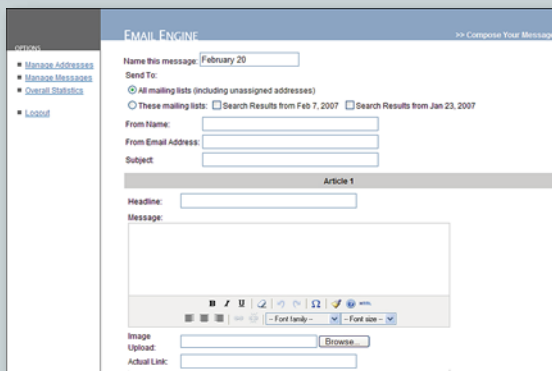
OPTIONS

Manage Addresses
Manage Messages
Overall Statistics

Logout

EMAIL ENGINE

>> Compose Your Messag

Name this message: February 20

Send To:

All mailing lists (including unassigned addresses)

These mailing lists: Search Results from Feb 7, 2007 Search Results from Jan 23, 2007

From Name:

From Email Address:

Subject:

Article 1

Headline:

Message:

B I U

- Font family - - Font size -

Image Upload: Browse...

Actual Link: